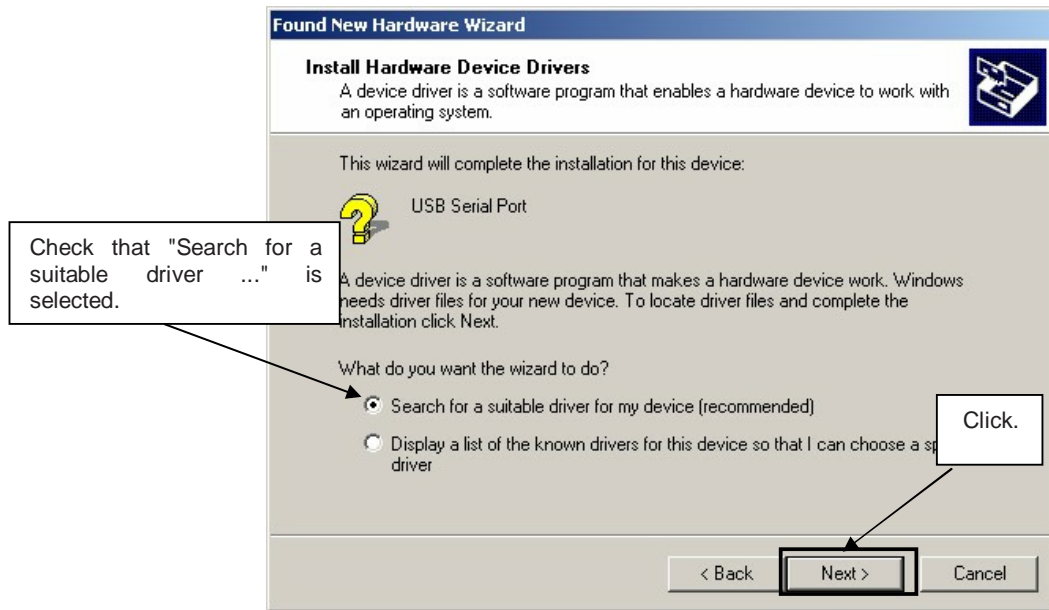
Found New Hardware Wizard

Install Hardware Device Drivers
A device driver is a software program that enables a hardware device to work with an operating system.

This wizard will complete the installation for this device:

USB Serial Port

Check that "Search for a suitable driver ..." is selected.

A device driver is a software program that makes a hardware device work. Windows needs driver files for your new device. To locate driver files and complete the installation click Next.

What do you want the wizard to do?

Search for a suitable driver for my device (recommended)

Display a list of the known drivers for this device so that I can choose a sp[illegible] driver

Click.

< Back

Next >

Cancel